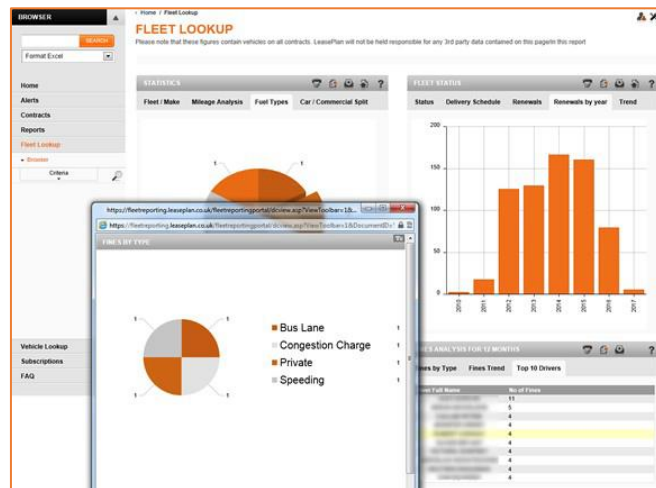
BROWSER

SEARCH

Format Excel

Home

Alerts

Contracts

Reports

Fleet Lookup

Browser

Criteria

Vehicle Lookup

Subscriptions

FAQ

Home / Fleet Lookup

FLEET LOOKUP

Please note that these figures contain vehicles on all contracts. LeasePlan will not be held responsible for any 3rd party data contained on this page/in this report

STATISTICS

Fleet / Make | Mileage Analysis | Fuel Types | Car / Commercial Split

1

FLEET STATUS

Status | Delivery Schedule | Renewals | Renewals by year | Trend

200

150

100

50

0

2010

2011

2012

2013

2014

2015

2016

2017

https://fleetreporting.leaseplan.co.uk/fleetreportingportal/dcview.asp?ViewToolbar=1&...

https://fleetreporting.leaseplan.co.uk/fleetreportingportal/dcview.asp?ViewToolbar=1&DocumentID=...

FINES BY TYPE

1

1

1

1

Bus Lane 1

Congestion Charge 1

Private 1

Speeding 1

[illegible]ET ANALYSIS FOR 12 MONTHS

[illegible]es by Type | Fines Trend | Top 10 Drivers

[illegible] Full Name | No of Fines

11

5

4

4

4

4

4

4

4

4